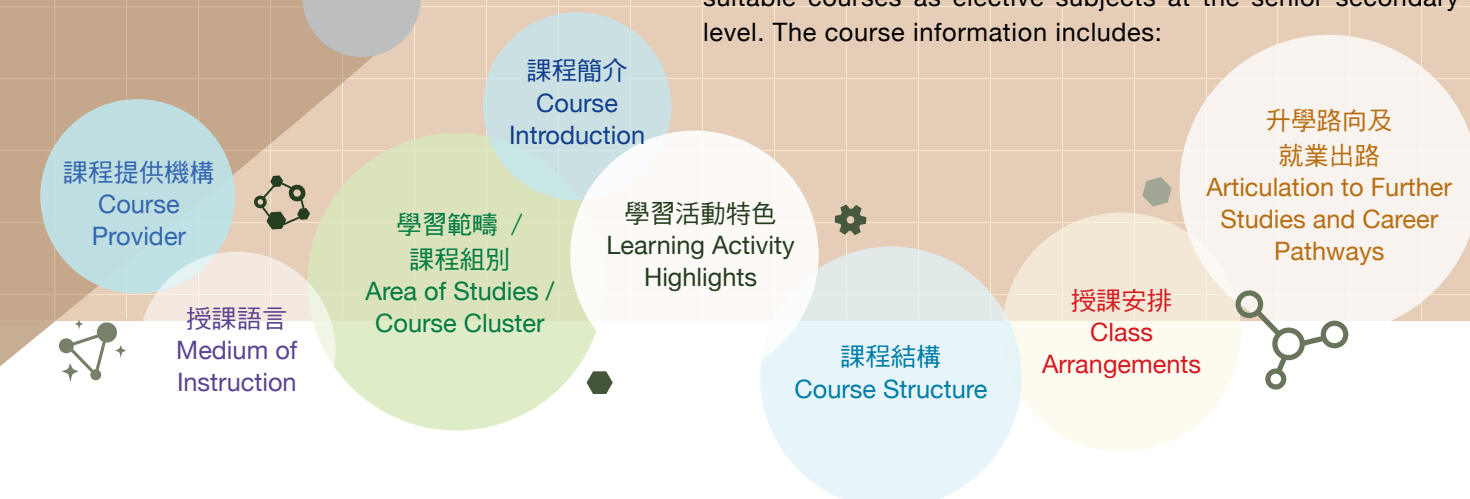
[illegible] suitable courses as elective subjects at the senior secondary level. The course information includes:

課程提供機構
Course Provider

授課語言
Medium of Instruction

課程簡介
Course Introduction

學習範疇 /
課程組別
Area of Studies / Course Cluster

學習活動特色
Learning Activity Highlights

課程結構
Course Structure

授課安排
Class Arrangements

升學路向及
就業出路
Articulation to Further Studies and Career Pathways